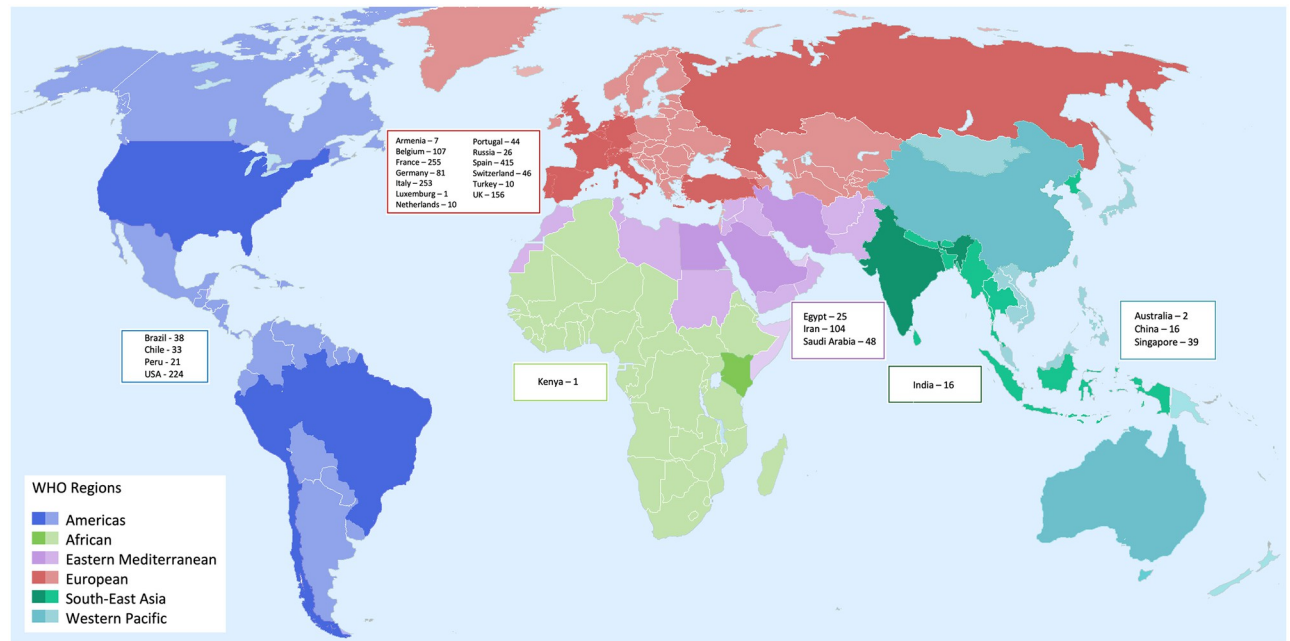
Armenia – 7
Belgium – 107
France – 255
Germany – 81
Italy – 253
Luxemburg – 1
Netherlands – 10

Portugal – 44
Russia – 26
Spain – 415
Switzerland – 46
Turkey – 10
UK – 156

Brazil - 38
Chile - 33
Peru - 21
USA - 224

Egypt – 25
Iran – 104
Saudi Arabia – 48

Australia – 2
China – 16
Singapore – 39

Kenya – 1

India – 16

WHO Regions
Americas
African
Eastern Mediterranean
European
South-East Asia
Western Pacific